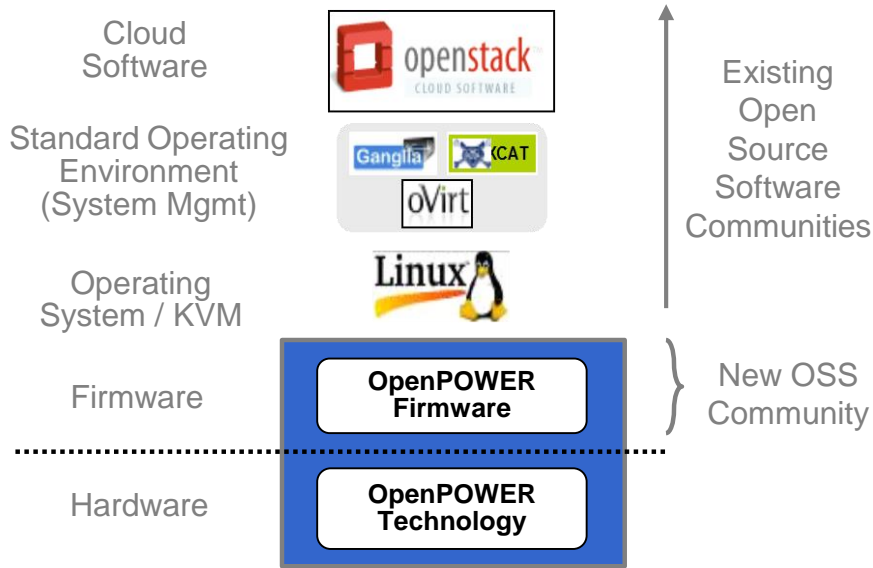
Cloud Software

openstack
CLOUD SOFTWARE

Existing Open Source Software Communities

Standard Operating Environment (System Mgmt)

Ganglia

xCAT

oVirt

Operating System / KVM

Linux

Firmware

OpenPOWER Firmware

New OSS Community

Hardware

OpenPOWER Technology